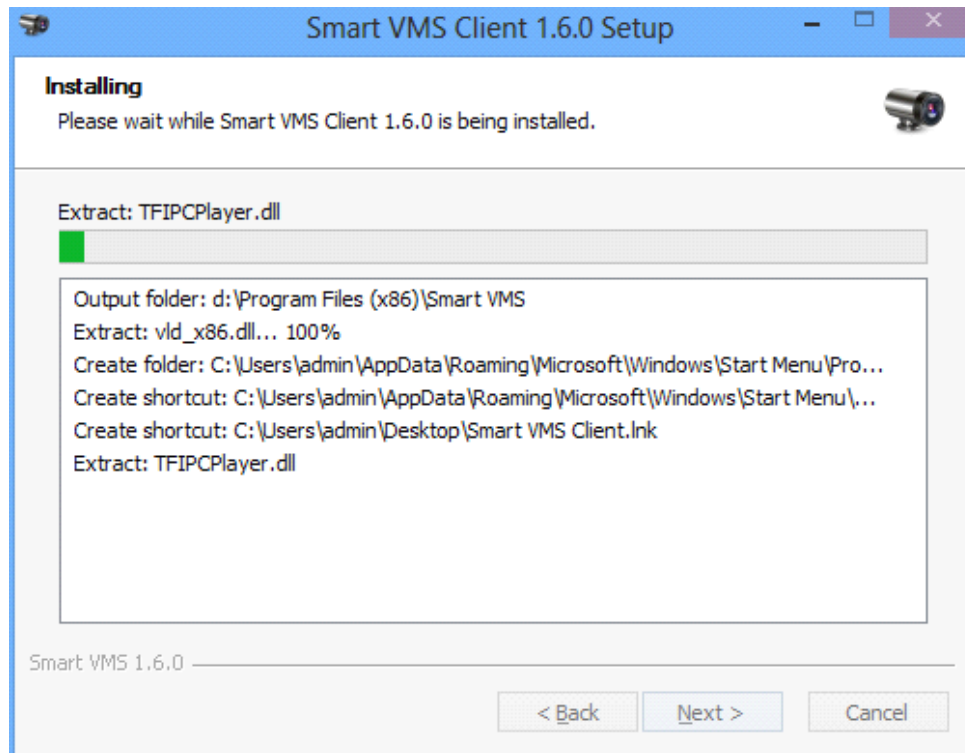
Smart VMS Client 1.6.0 Setup

Installing
Please wait while Smart VMS Client 1.6.0 is being installed.

Extract: TFIPCPlayer.dll

Output folder: d:\Program Files (x86)\Smart VMS
Extract: vld_x86.dll... 100%
Create folder: C:\Users\admin\AppData\Roaming\Microsoft\Windows\Start Menu\Pro...
Create shortcut: C:\Users\admin\AppData\Roaming\Microsoft\Windows\Start Menu\...
Create shortcut: C:\Users\admin\Desktop\Smart VMS Client.lnk
Extract: TFIPCPlayer.dll

Smart VMS 1.6.0

< Back
Next >
Cancel